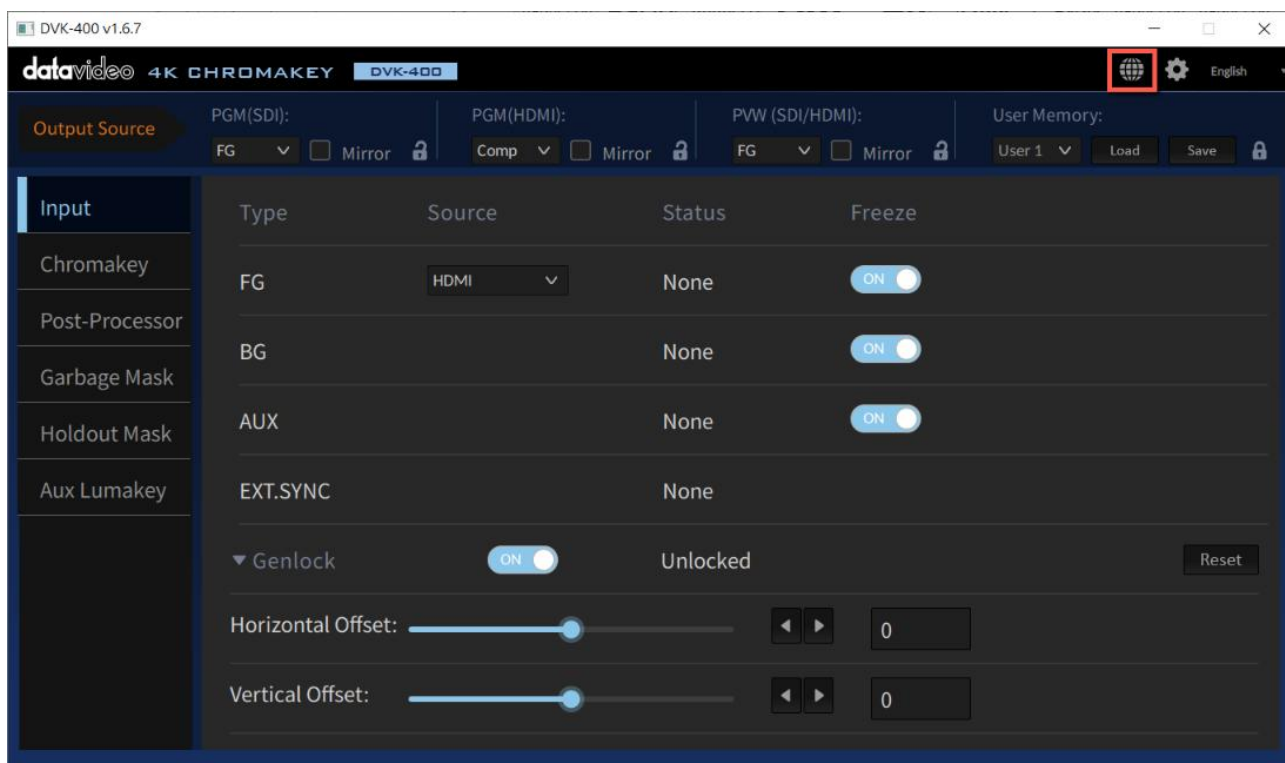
DVK-400 v1.6.7

datavideo 4K CHROMAKEY DVK-400

English

Output Source

PGM(SDI):
FG Mirror

PGM(HDMI):
Comp Mirror

PVW (SDI/HDMI):
FG Mirror

User Memory:
User 1 Load Save

Input
Chromakey
Post-Processor
Garbage Mask
Holdout Mask
Aux Lumakey

| Type | Source | Status | Freeze |
|---|---|---|---|
| FG | HDMI | None | ON |
| BG | | None | ON |
| AUX | | None | ON |
| EXT.SYNC | | None | |

Genlock ON Unlocked Reset

Horizontal Offset: 0

Vertical Offset: 0